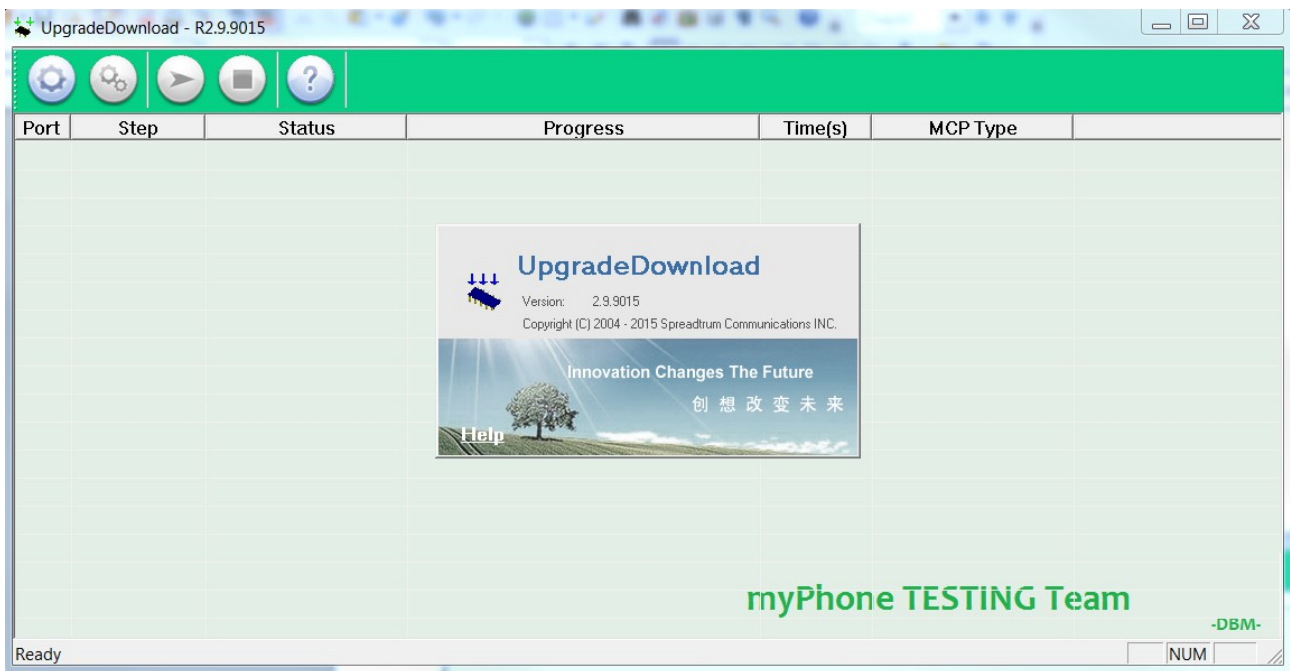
UpgradeDownload - R2.9.9015

| Port | Step | Status | Progress | Time(s) | MCP Type |
|---|---|---|---|---|---|

UpgradeDownload

Version: 2.9.9015

Copyright (C) 2004 - 2015 Spreadtrum Communications INC.

Innovation Changes The Future

创想改变未来

Help

myPhone TESTING Team

-DBM-

Ready

NUM